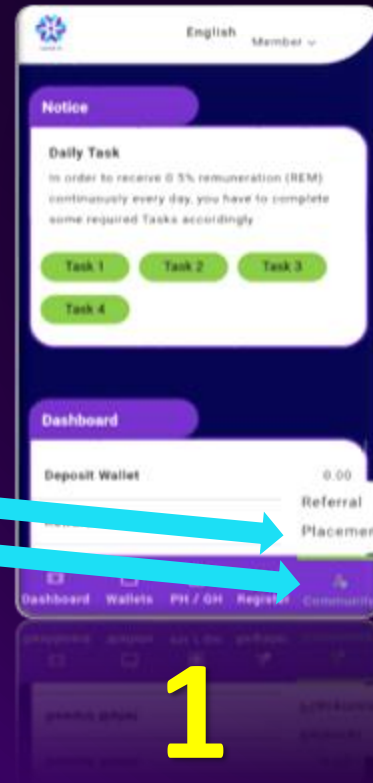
English Member ⌄

Notice

Daily Task

In order to receive 0.5% remuneration (REM) continuously every day, you have to complete some required Tasks accordingly

Task 1 Task 2 Task 3

Task 4

Dashboard

Deposit Wallet 0.00

Referral

Placemen

Dashboard Wallets PH / GH Register Communit

1